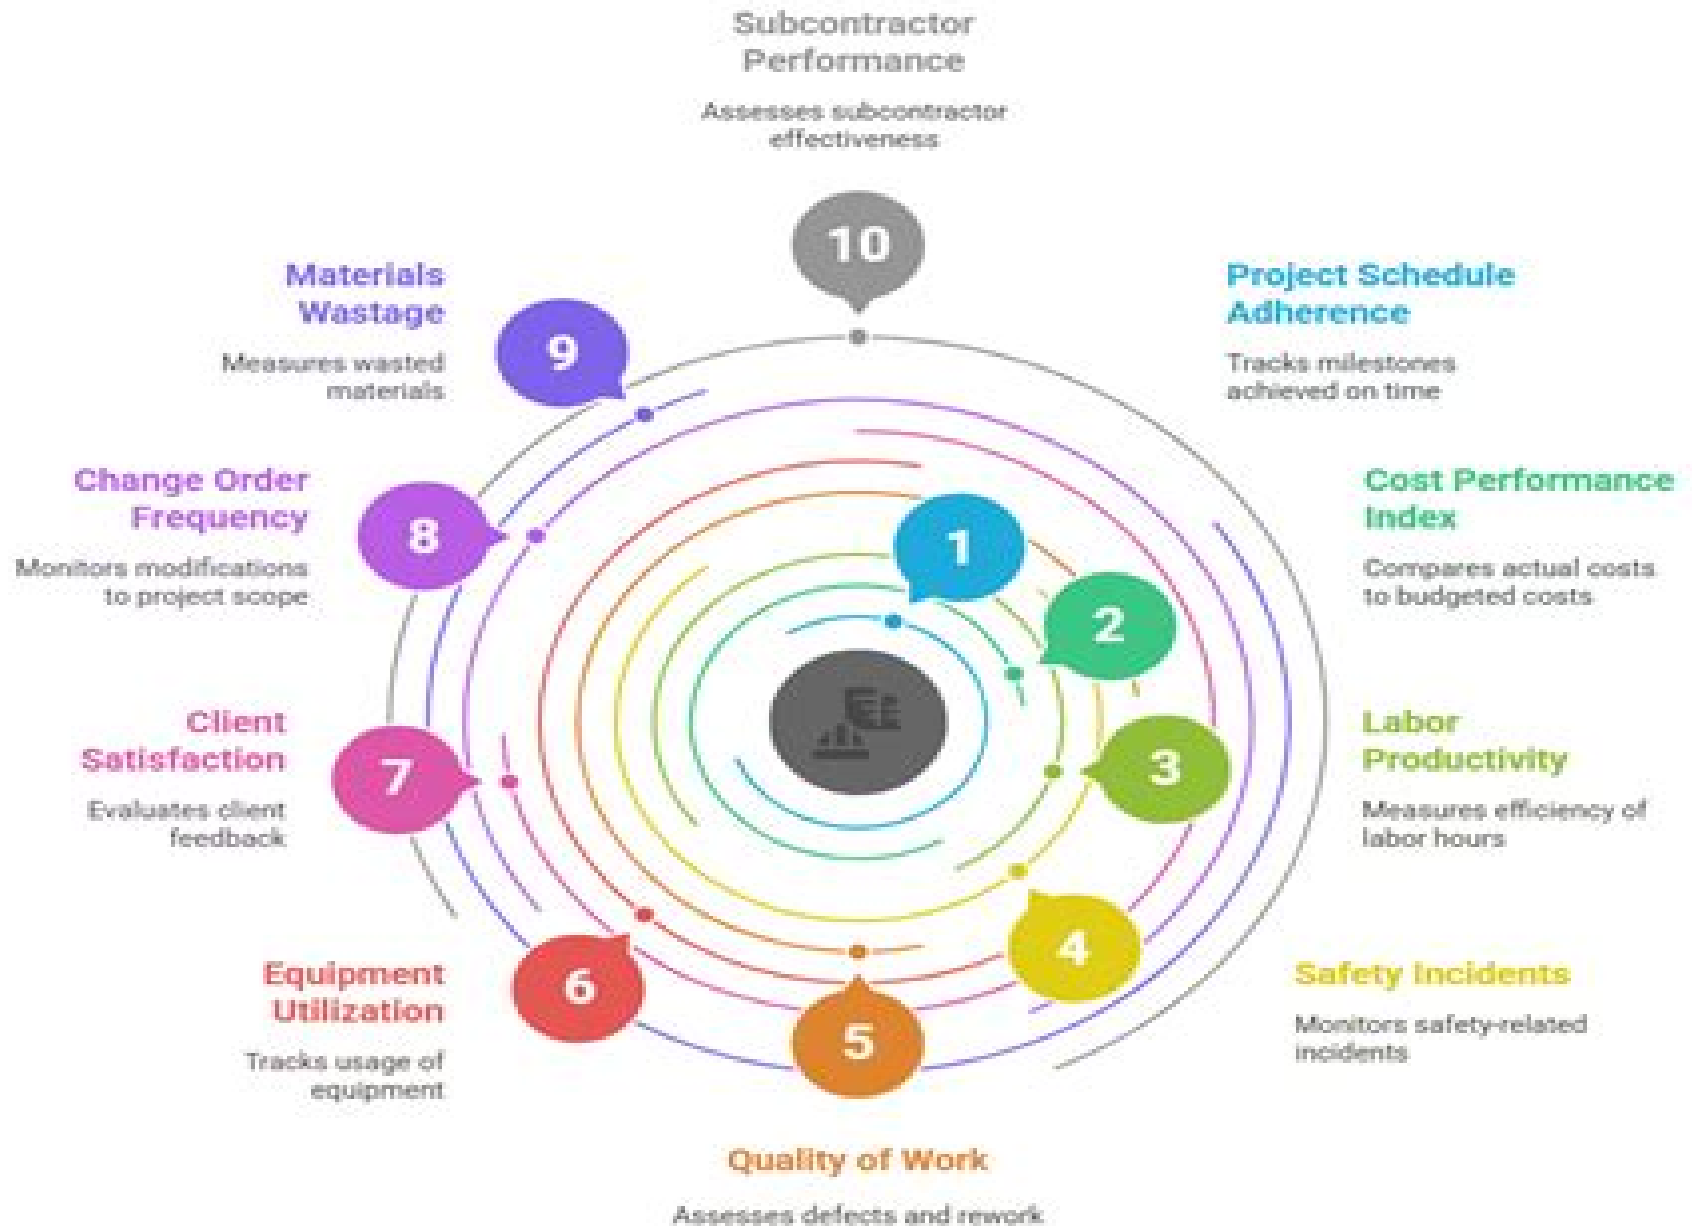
Subcontractor Performance

Assesses subcontractor effectiveness

10

Materials Wastage

Measures wasted materials

9

Project Schedule Adherence

Tracks milestones achieved on time

Change Order Frequency

Monitors modifications to project scope

8

1

Cost Performance Index

Compares actual costs to budgeted costs

2

Client Satisfaction

Evaluates client feedback

7

3

Labor Productivity

Measures efficiency of labor hours

Equipment Utilization

Tracks usage of equipment

6

4

Safety Incidents

Monitors safety-related incidents

5

Quality of Work

Assesses defects and rework